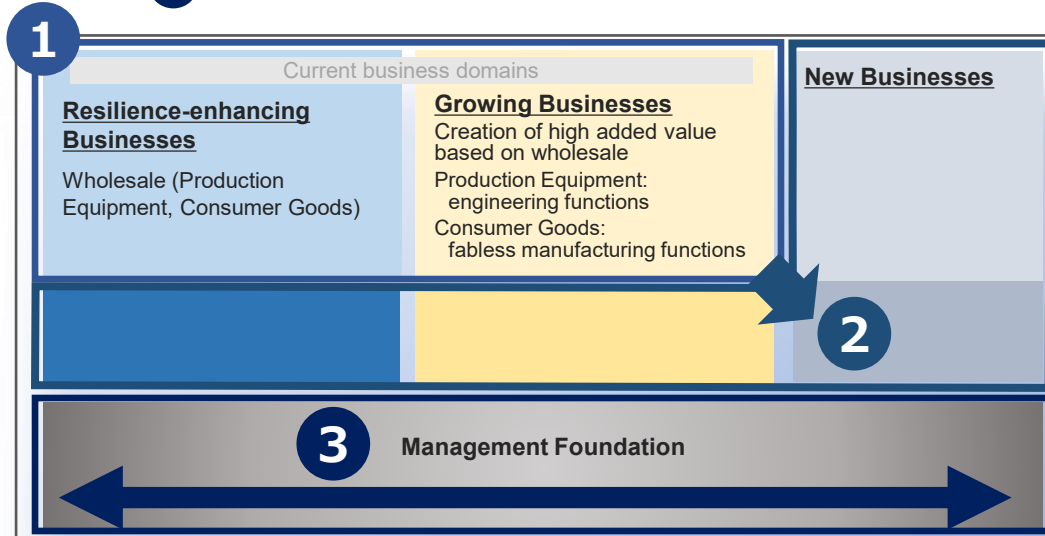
1

Current business domains

Resilience-enhancing Businesses

Wholesale (Production Equipment, Consumer Goods)

Growing Businesses

Creation of high added value based on wholesale

Production Equipment: engineering functions

Consumer Goods: fabless manufacturing functions

New Businesses

2

3

Management Foundation